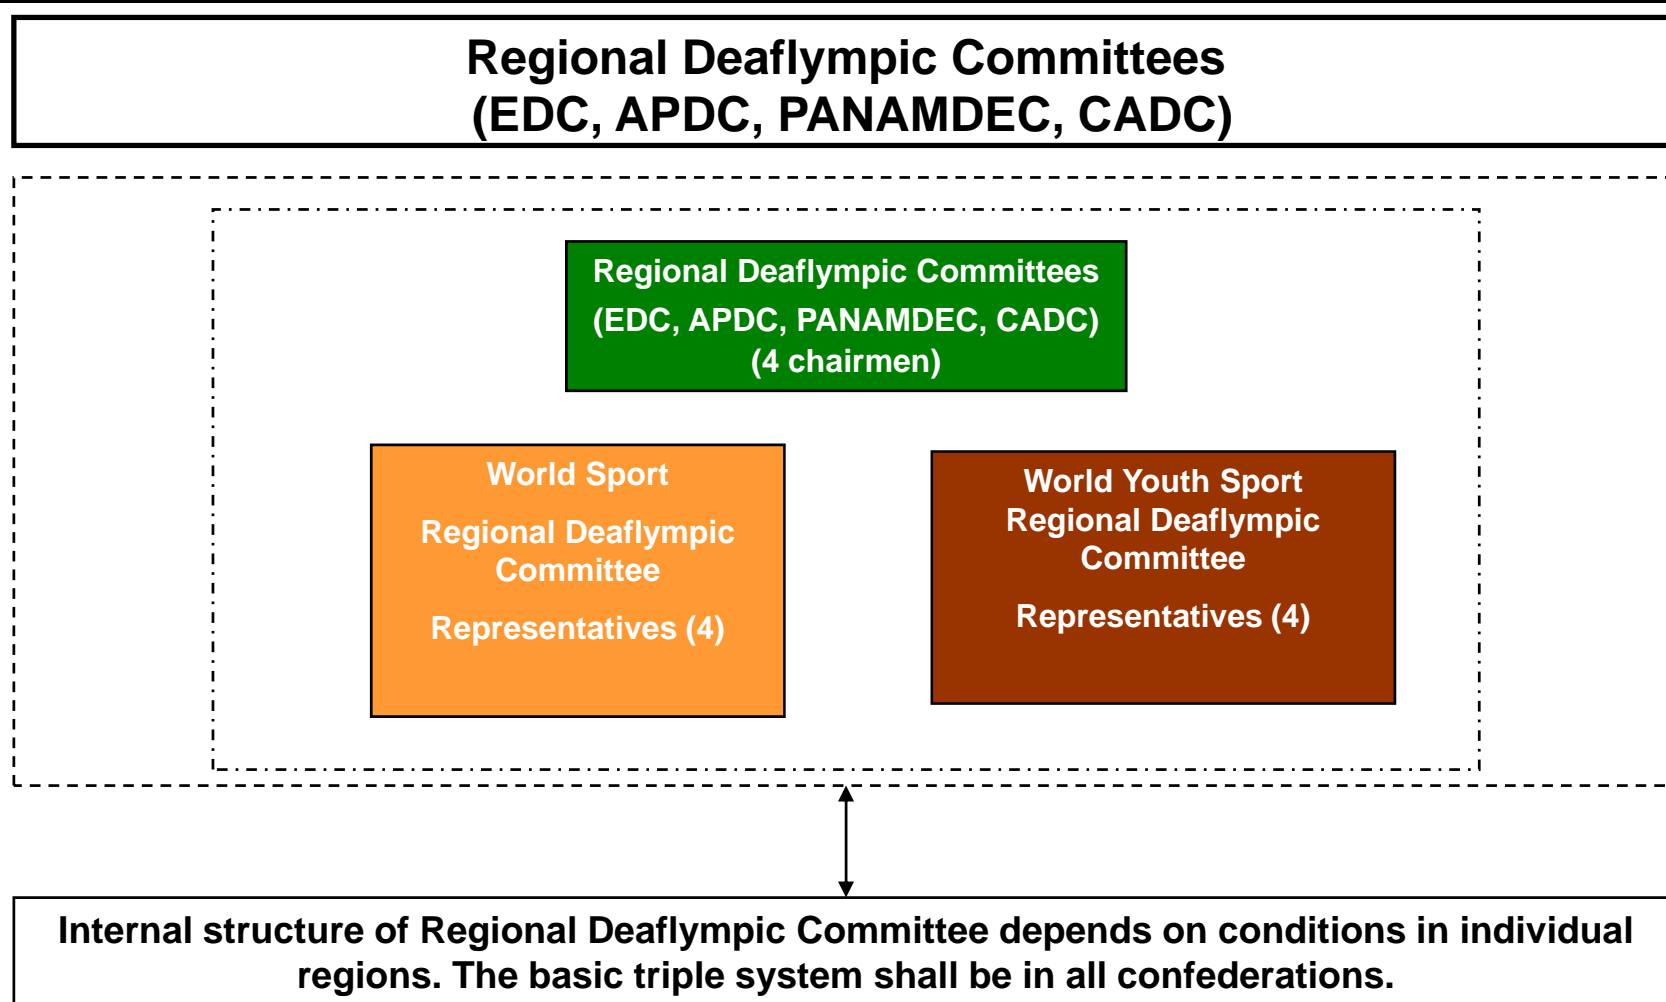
Regional Deaflympic Committees
(EDC, APDC, PANAMDEC, CADC)

Regional Deaflympic Committees
(EDC, APDC, PANAMDEC, CADC)
(4 chairmen)

World Sport

Regional Deaflympic Committee

Representatives (4)

World Youth Sport
Regional Deaflympic Committee

Representatives (4)

Internal structure of Regional Deaflympic Committee depends on conditions in individual regions. The basic triple system shall be in all confederations.